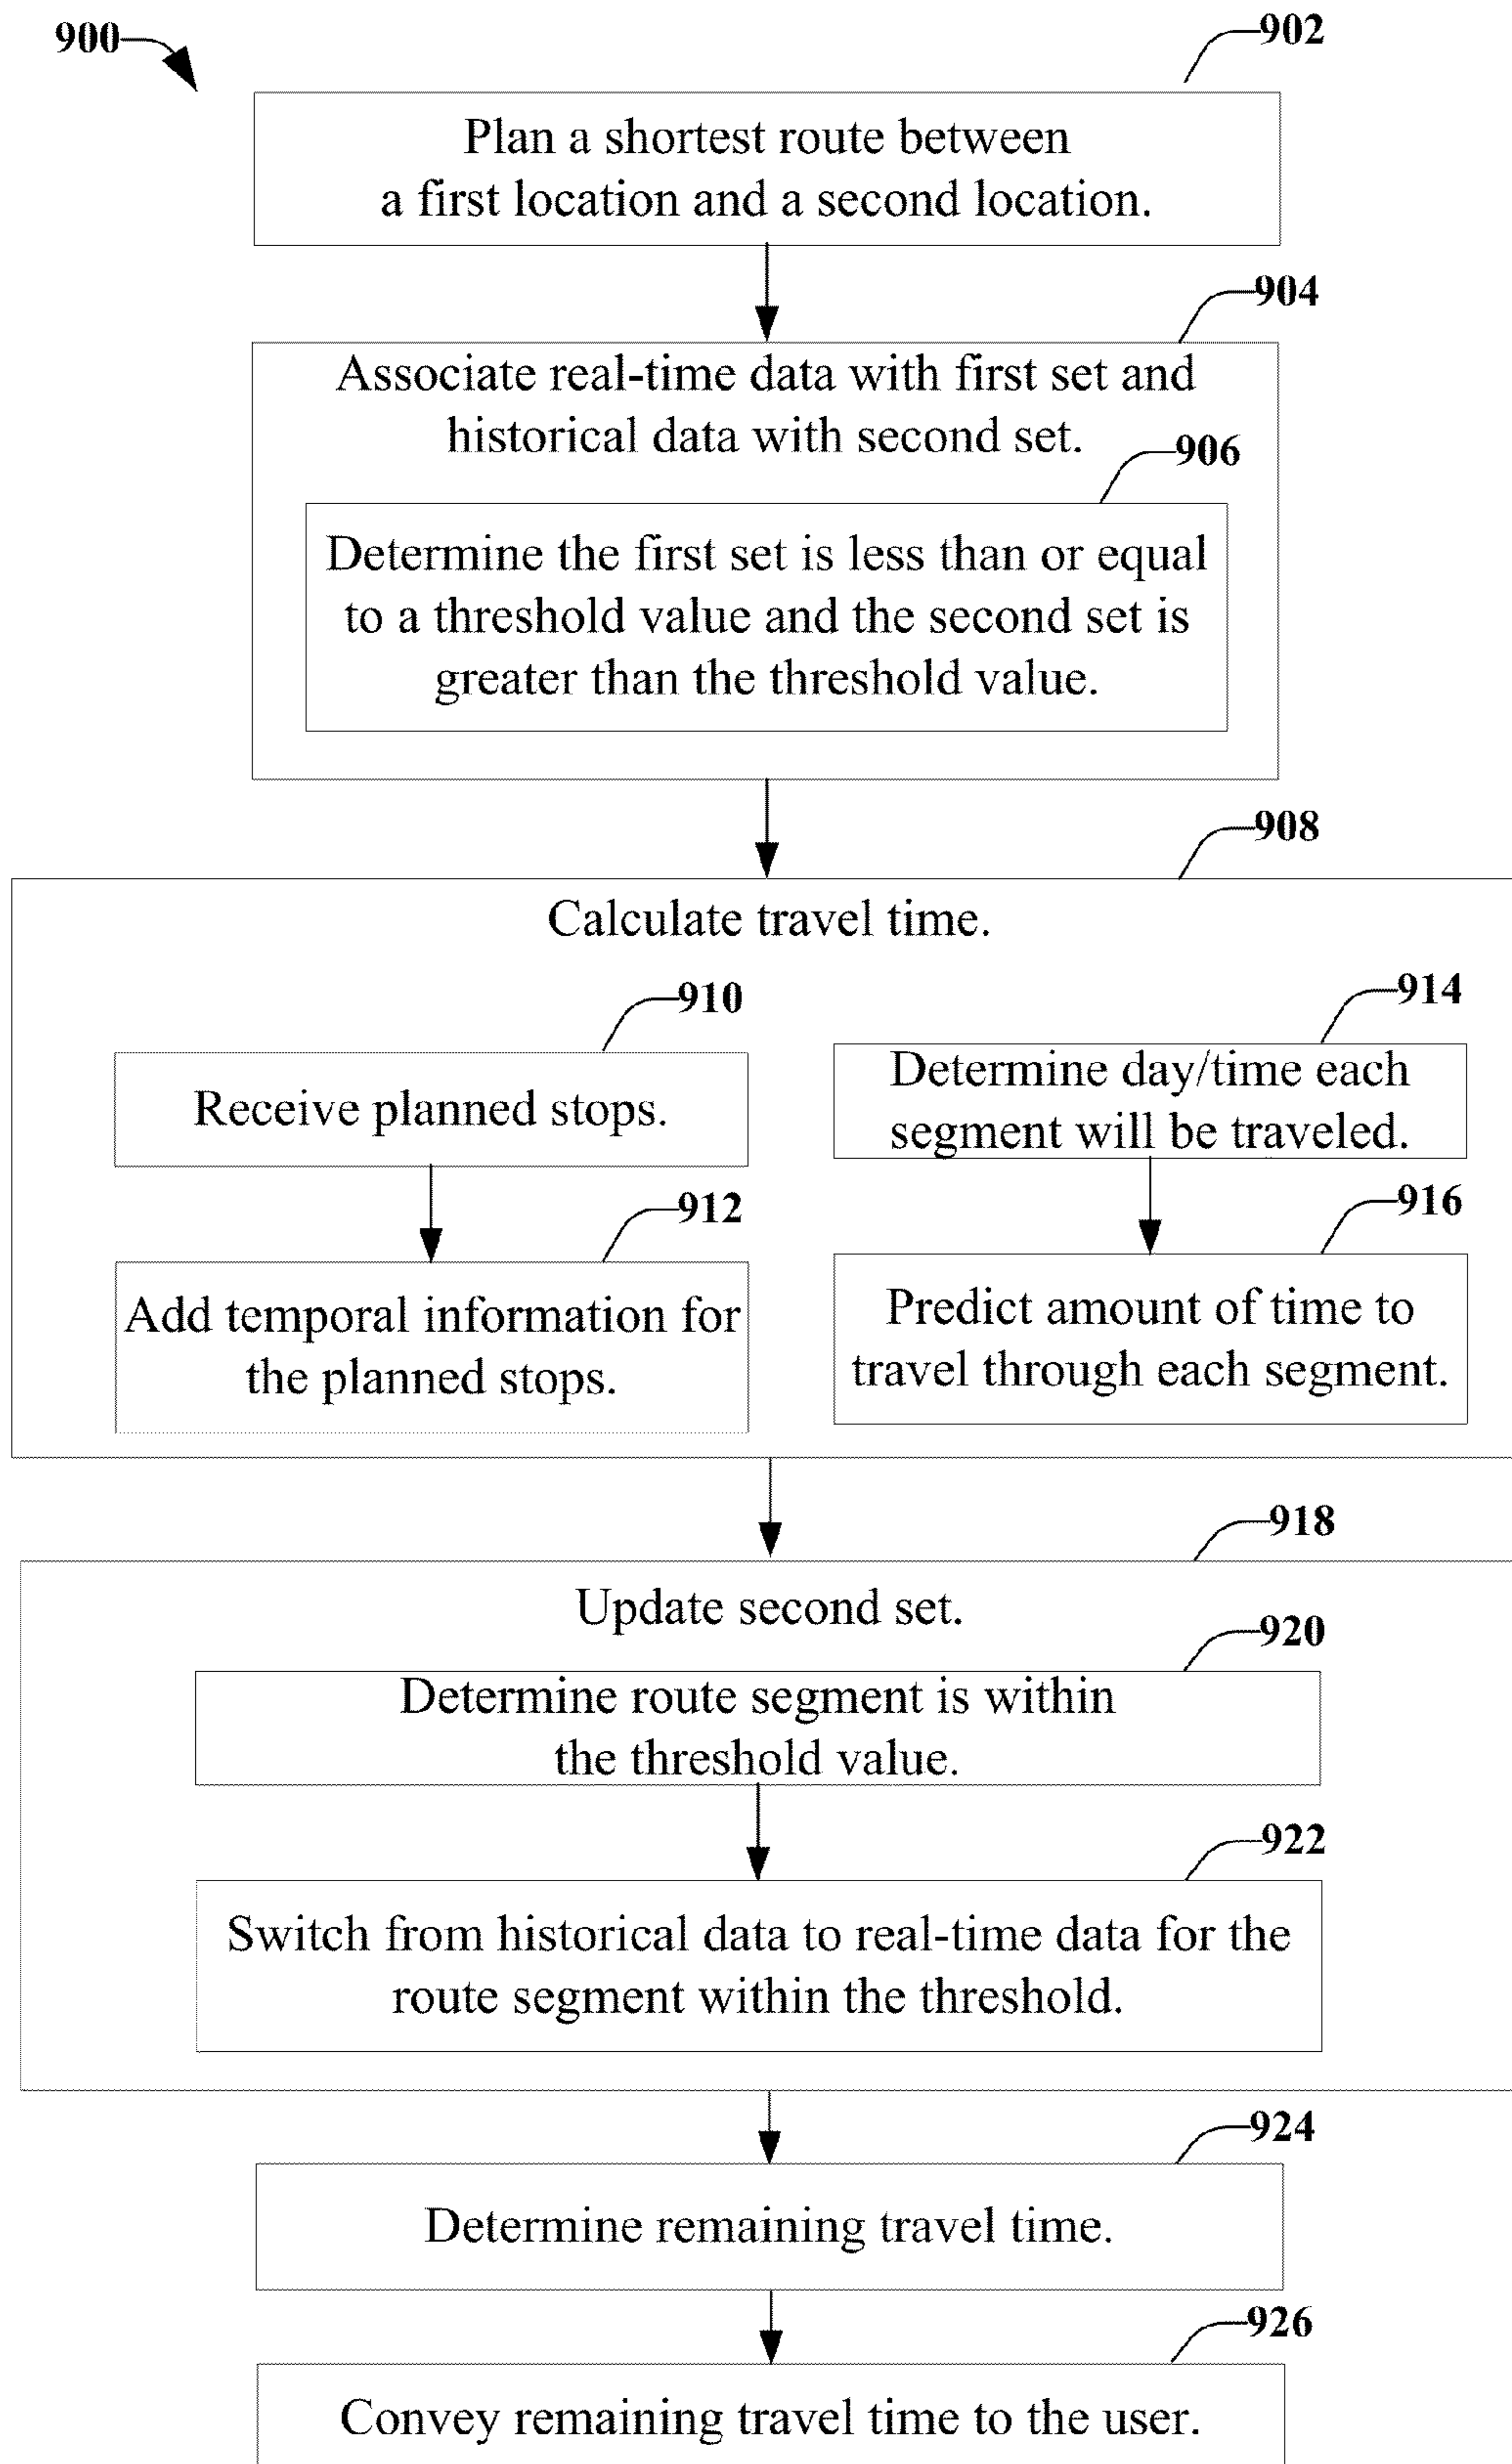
900

902

Plan a shortest route between a first location and a second location.

904

Associate real-time data with first set and historical data with second set.

906

Determine the first set is less than or equal to a threshold value and the second set is greater than the threshold value.

908

Calculate travel time.

910

Receive planned stops.

912

Add temporal information for the planned stops.

914

Determine day/time each segment will be traveled.

916

Predict amount of time to travel through each segment.

918

Update second set.

920

Determine route segment is within the threshold value.

922

Switch from historical data to real-time data for the route segment within the threshold.

924

Determine remaining travel time.

926

Convey remaining travel time to the user.